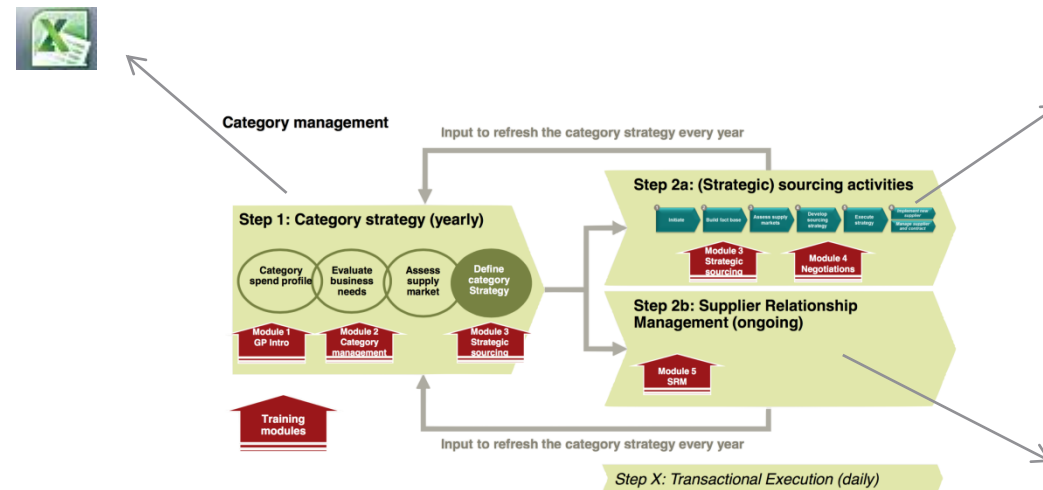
Category management

Input to refresh the category strategy every year

Step 1: Category strategy (yearly)

Category spend profile

Evaluate business needs

Assess supply market

Define category Strategy

Module 1 GP Intro

Module 2 Category management

Module 3 Strategic sourcing

Training modules

Step 2a: (Strategic) sourcing activities

Initiate

Build fact base

Assess supply markets

Develop sourcing strategy

Execute strategy

Implement new supplier Manage supplier and contract

Module 3 Strategic sourcing

Module 4 Negotiations

Step 2b: Supplier Relationship Management (ongoing)

Module 5 SRM

Input to refresh the category strategy every year

Step X: Transactional Execution (daily)